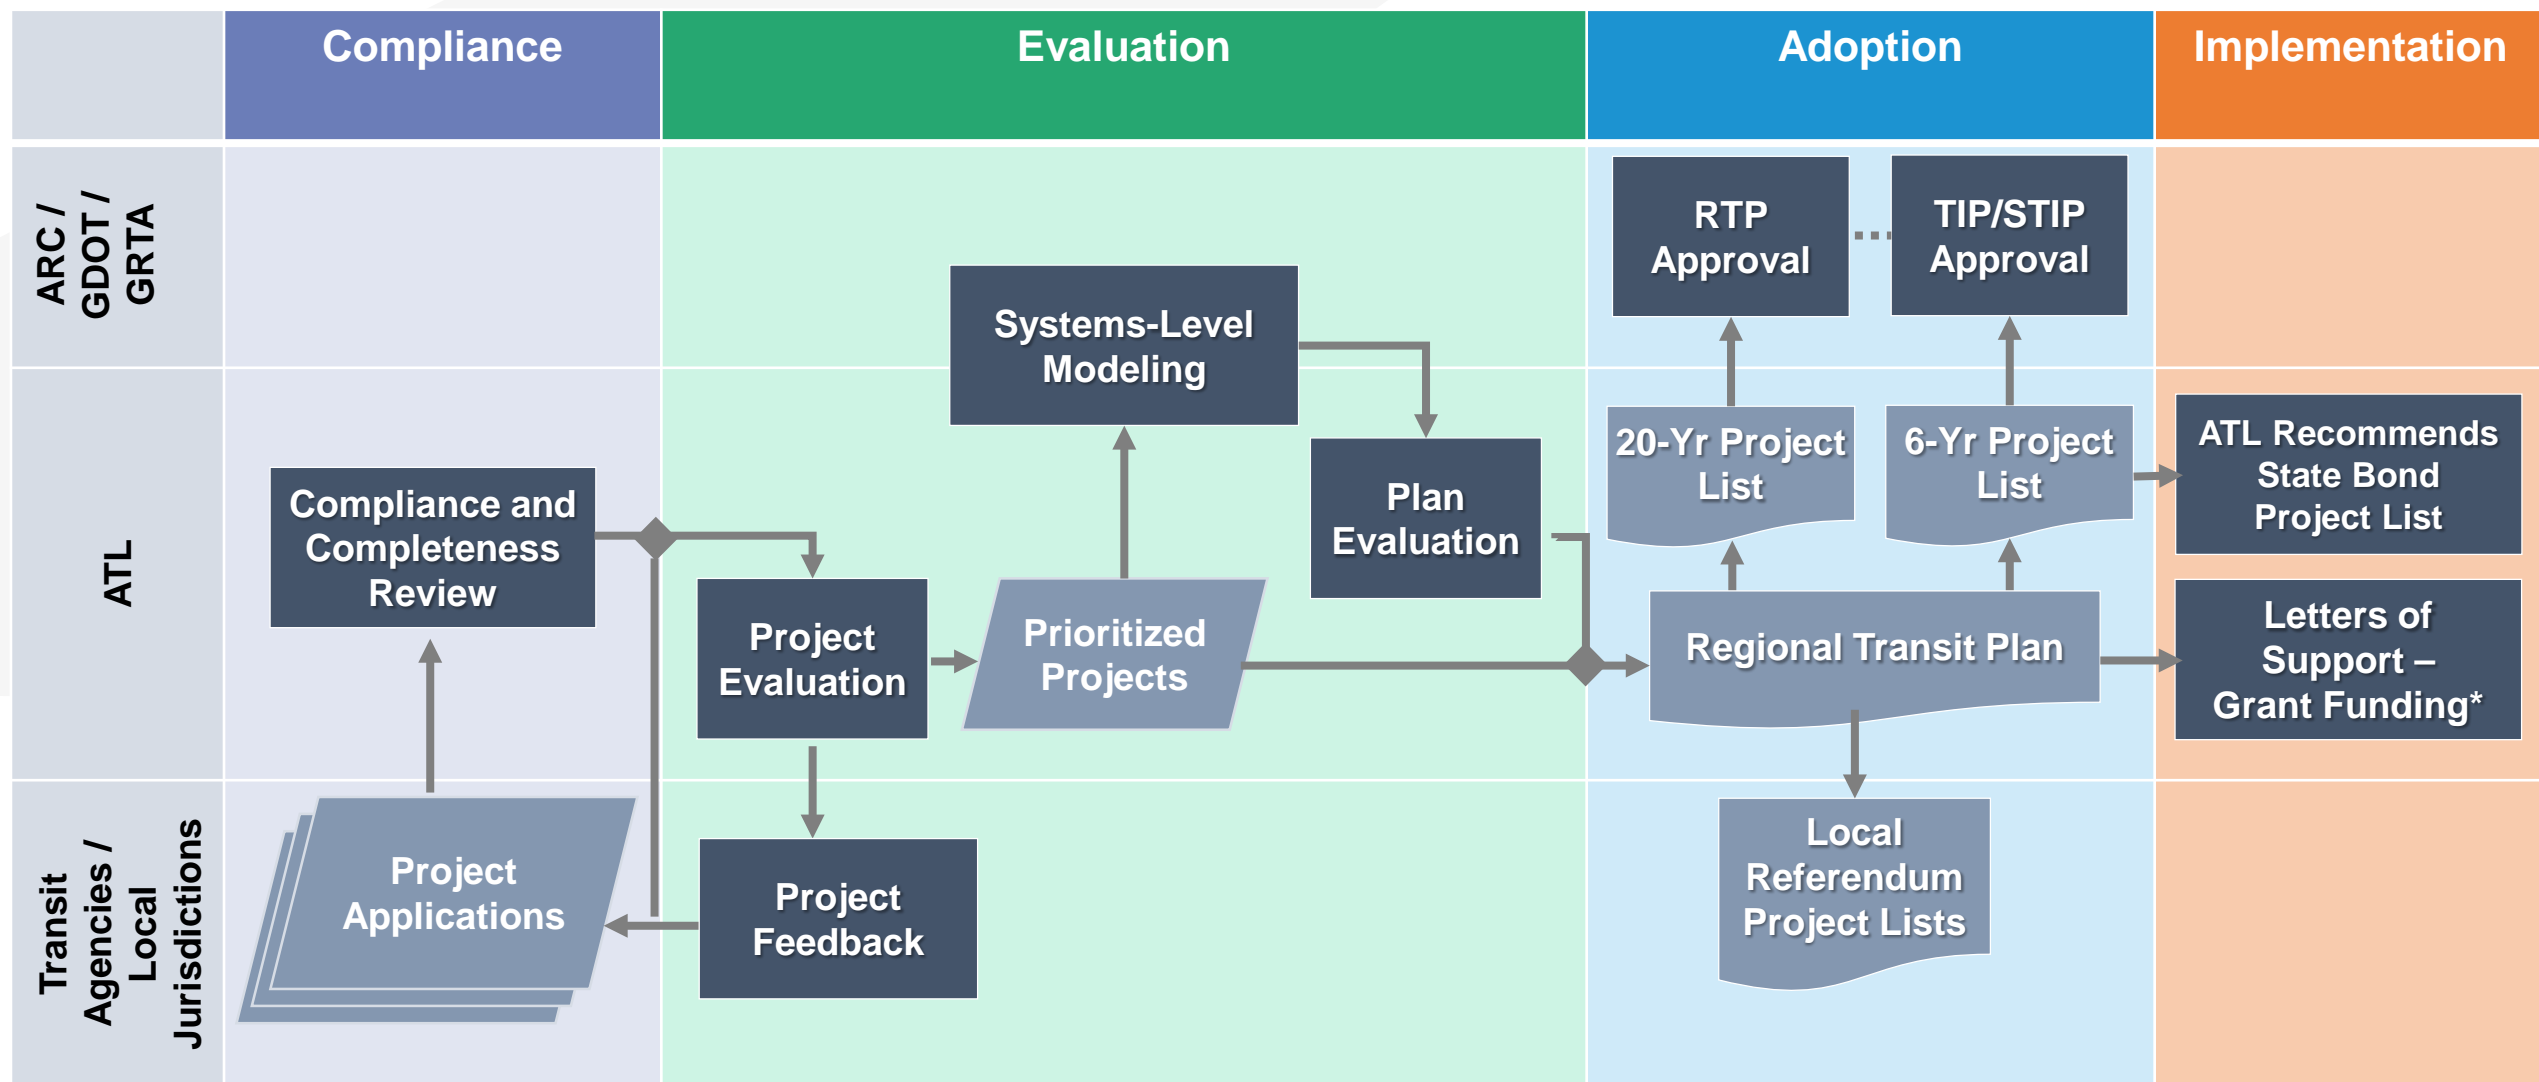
Compliance
Evaluation
Adoption
Implementation

ARC / GDOT / GRTA

ATL

Transit Agencies / Local Jurisdictions

Systems-Level Modeling

RTP Approval

TIP/STIP Approval

Compliance and Completeness Review

Plan Evaluation

20-Yr Project List

6-Yr Project List

ATL Recommends State Bond Project List

Project Evaluation

Prioritized Projects

Regional Transit Plan

Letters of Support – Grant Funding*

Project Applications

Project Feedback

Local Referendum Project Lists